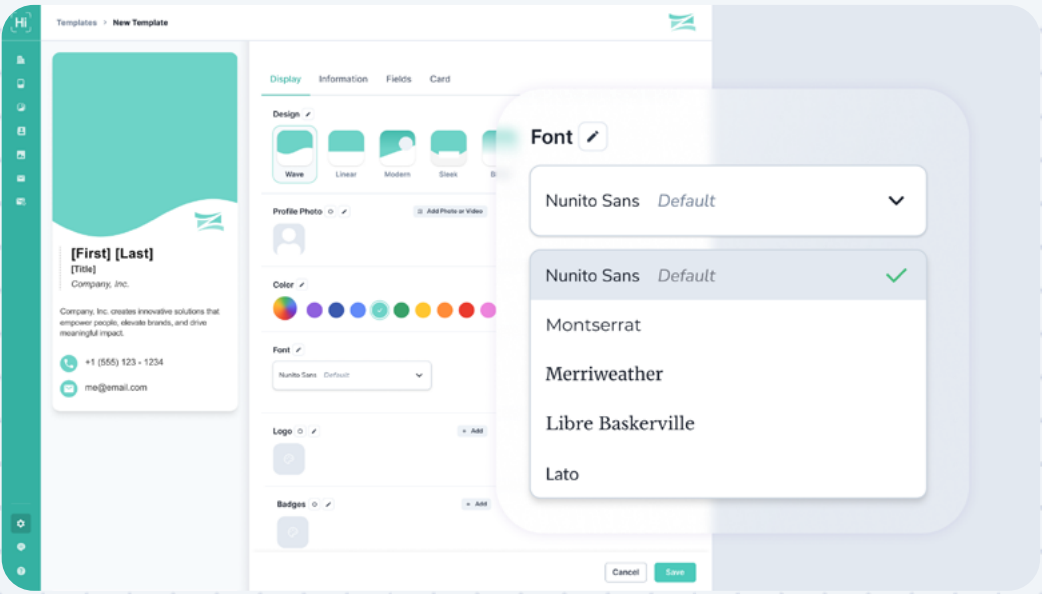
Hi

Templates > New Template

[First] [Last]
[Title]
Company, Inc.

Company, Inc. creates innovative solutions that empower people, elevate brands, and drive meaningful impact.

+1 (555) 123 - 1234

me@email.com

Display Information Fields Card

Design

Wave Linear Modern Sleek B

Profile Photo

Add Photo or Video

Color

Font

Nunito Sans Default

Logo

+ Add

Badges

+ Add

Cancel Save

Font

Nunito Sans Default

Nunito Sans Default

Montserrat

Merriweather

Libre Baskerville

Lato